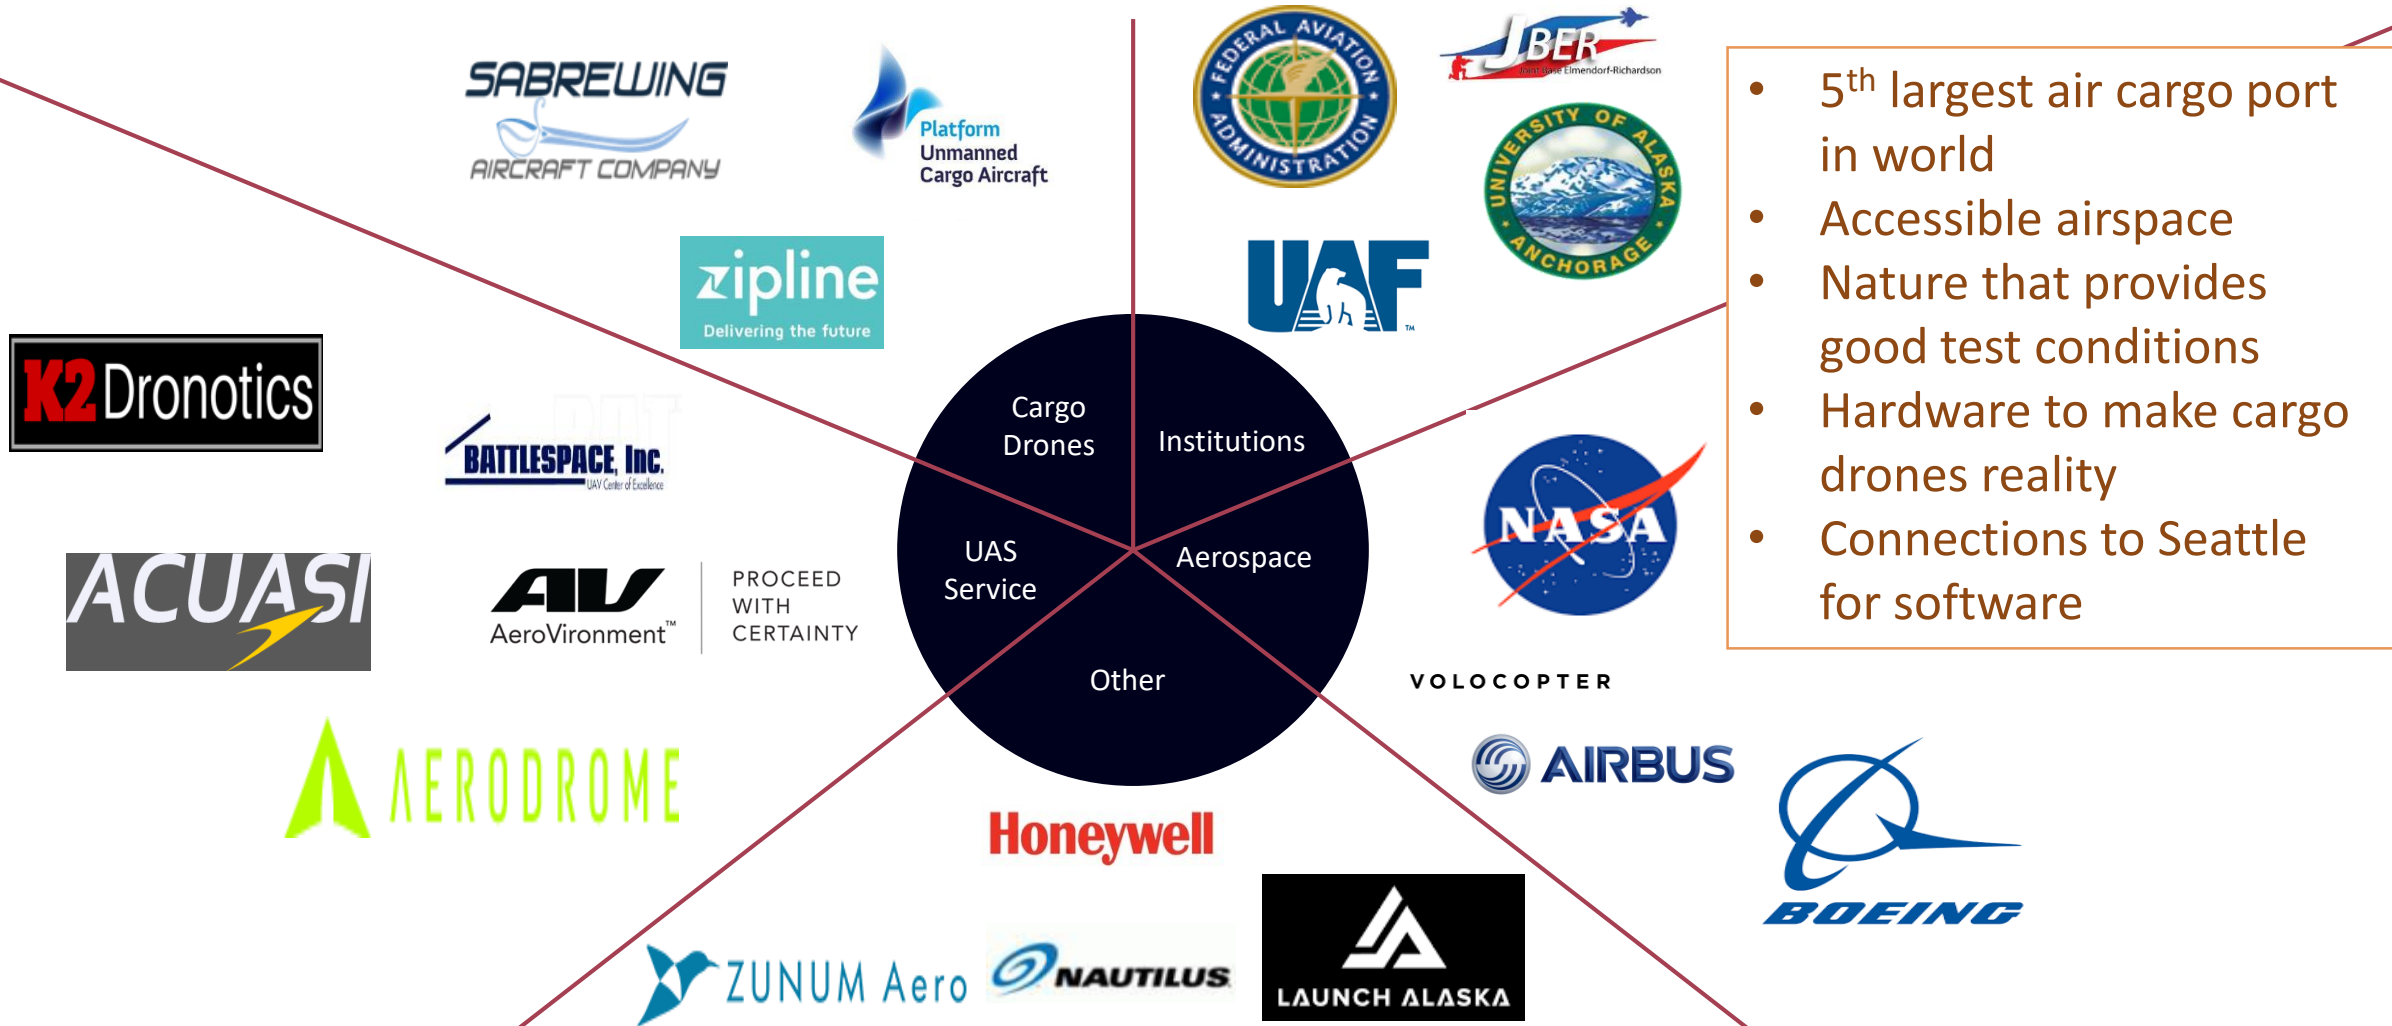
SABREWING AIRCRAFT COMPANY

Platform Unmanned Cargo Aircraft

FEDERAL AVIATION ADMINISTRATION

JBER Joint Base Elmendorf-Richardson

UNIVERSITY OF ALASKA ANCHORAGE

UAF

- 5$^{th}$ largest air cargo port in world
- Accessible airspace
- Nature that provides good test conditions
- Hardware to make cargo drones reality
- Connections to Seattle for software

zipline Delivering the future

K2 Dronotics

BATTLESPACE, Inc. UAV Center of Excellence

Cargo Drones

Institutions

UAS Service

Aerospace

Other

NASA

ACUASI

AV AeroVironment™ PROCEED WITH CERTAINTY

VOLOCOPTER

AIRBUS

AERODROME

Honeywell

BOEING

ZUNUM Aero

NAUTILUS

LAUNCH ALASKA